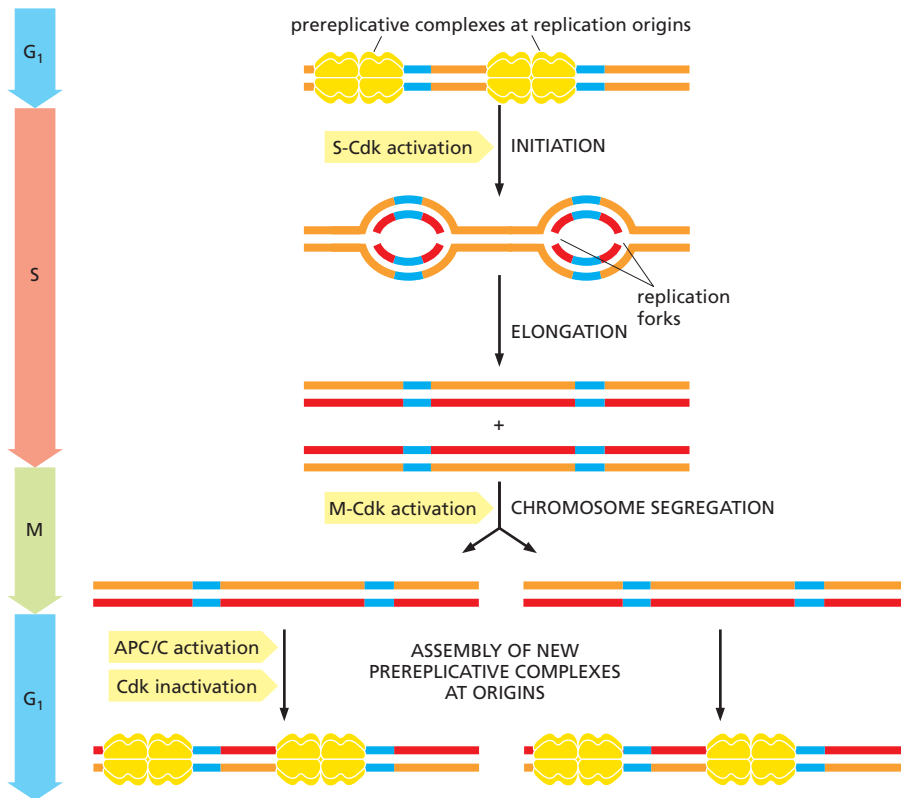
$G_1$

prereplicative complexes at replication origins

S-Cdk activation

INITIATION

S

replication forks

ELONGATION

+

M

M-Cdk activation

CHROMOSOME SEGREGATION

$G_1$

APC/C activation

Cdk inactivation

ASSEMBLY OF NEW PREREPLICATIVE COMPLEXES AT ORIGINS